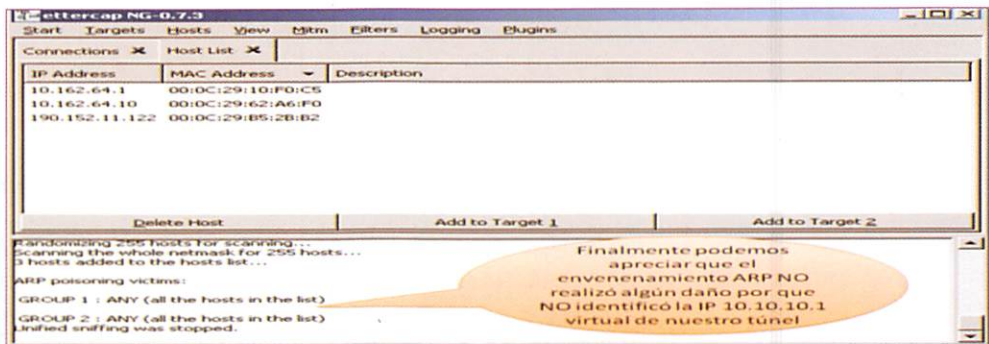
ettercap NG-0.7.3

Start Targets Hosts View Mitm Filters Logging Plugins

Connections ✖ Host List ✖

| IP Address | MAC Address | Description |
|---|---|---|
| 10.162.64.1 | 00:0C:29:10:F0:C5 | |
| 10.162.64.10 | 00:0C:29:62:A6:F0 | |
| 190.152.11.122 | 00:0C:29:B5:2B:B2 | |

Delete Host | Add to Target 1 | Add to Target 2

Randomizing 255 hosts for scanning...
Scanning the whole netmask for 255 hosts...
3 hosts added to the hosts list...

ARP poisoning victims:

GROUP 1 : ANY (all the hosts in the list)

GROUP 2 : ANY (all the hosts in the list)
Unified sniffing was stopped.

Finalmente podemos apreciar que el envenenamiento ARP NO realizó algún daño por que NO identificó la IP 10.10.10.1 virtual de nuestro túnel